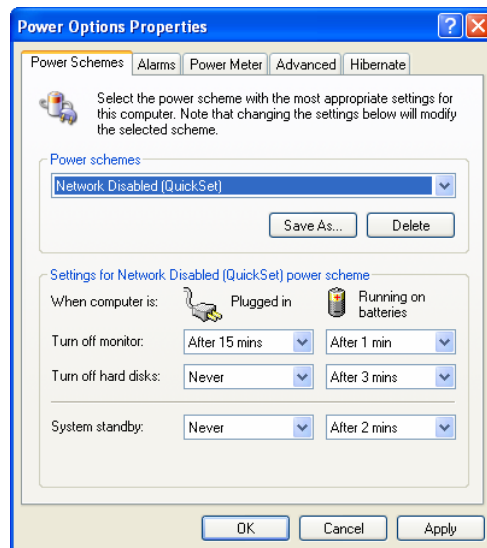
Power Options Properties

Power Schemes | Alarms | Power Meter | Advanced | Hibernate

Select the power scheme with the most appropriate settings for this computer. Note that changing the settings below will modify the selected scheme.

Power schemes

Network Disabled (QuickSet)

Save As... | Delete

Settings for Network Disabled (QuickSet) power scheme

| When computer is: | Plugged in | Running on batteries |
|---|---|---|
| Turn off monitor: | After 15 mins | After 1 min |
| Turn off hard disks: | Never | After 3 mins |
| System standby: | Never | After 2 mins |

OK | Cancel | Apply